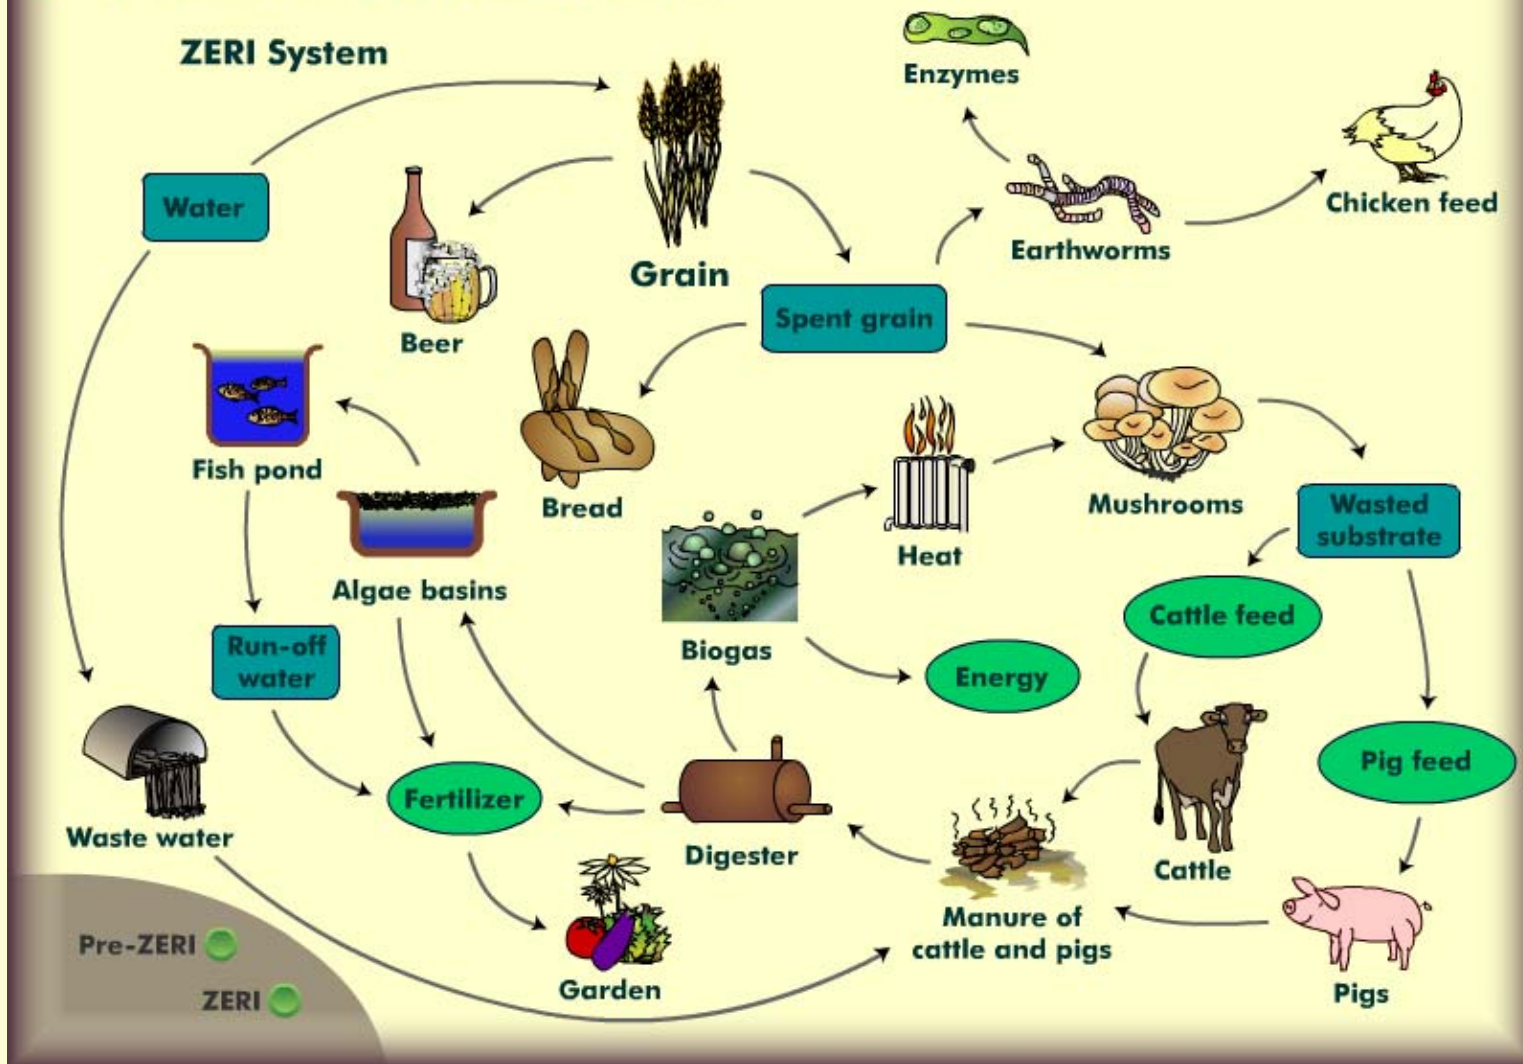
ZERI System

Enzymes

Water

Grain

Beer

Earthworms

Chicken feed

Spent grain

Fish pond

Bread

Heat

Mushrooms

Wasted substrate

Algae basins

Biogas

Cattle feed

Run-off water

Energy

Pig feed

Fertilizer

Digester

Waste water

Cattle

Manure of cattle and pigs

Garden

Pigs

Pre-ZERI

ZERI